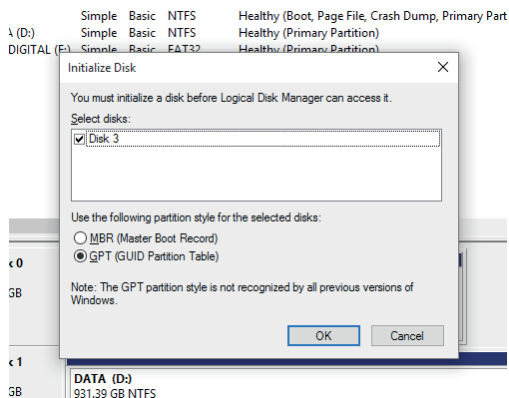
Simple Basic NTFS Healthy (Boot, Page File, Crash Dump, Primary Part
A (D:) Simple Basic NTFS Healthy (Primary Partition)
DIGITAL (F:) Simple Basic FAT32 Healthy (Primary Partition)

Initialize Disk
×

You must initialize a disk before Logical Disk Manager can access it.

Select disks:
☑ Disk 3

Use the following partition style for the selected disks:
○ MBR (Master Boot Record)
◉ GPT (GUID Partition Table)

Note: The GPT partition style is not recognized by all previous versions of Windows.

OK Cancel

k 0
GB

k 1
GB

DATA (D:)
931.39 GB NTFS